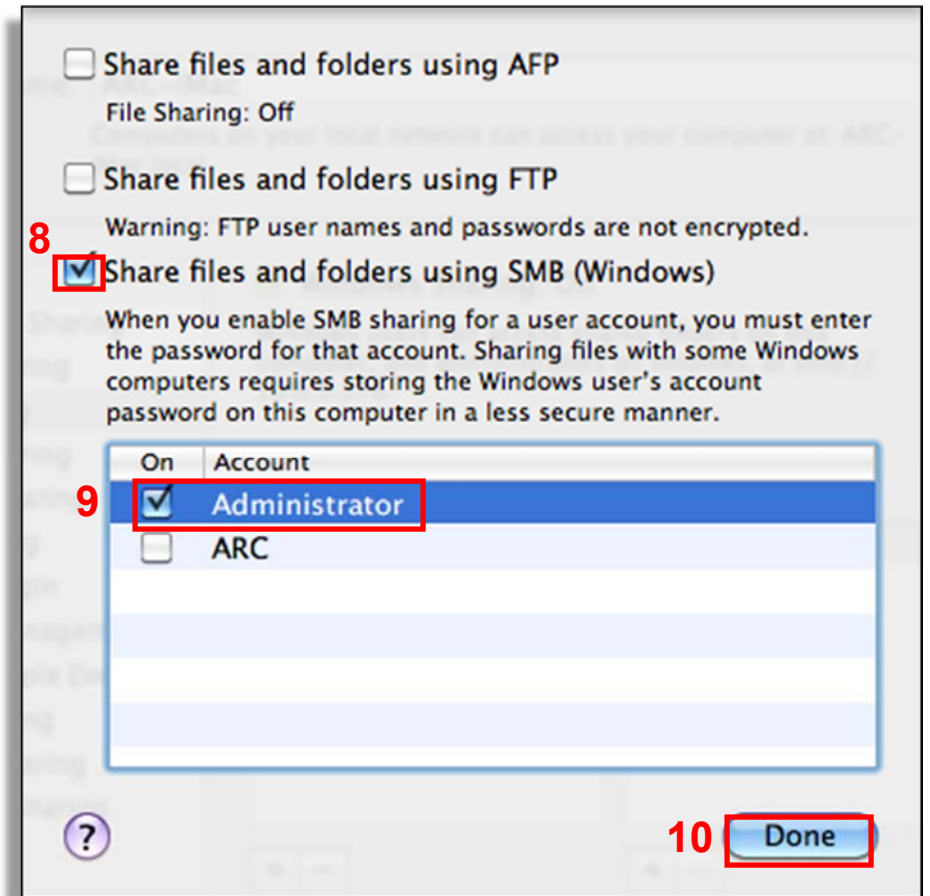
Share files and folders using AFP

File Sharing: Off

Share files and folders using FTP

Warning: FTP user names and passwords are not encrypted.

8

Share files and folders using SMB (Windows)

When you enable SMB sharing for a user account, you must enter the password for that account. Sharing files with some Windows computers requires storing the Windows user's account password on this computer in a less secure manner.

| On | Account |
|---|---|
| ☑ | Administrator |
| ☐ | ARC |

9

?

10

Done